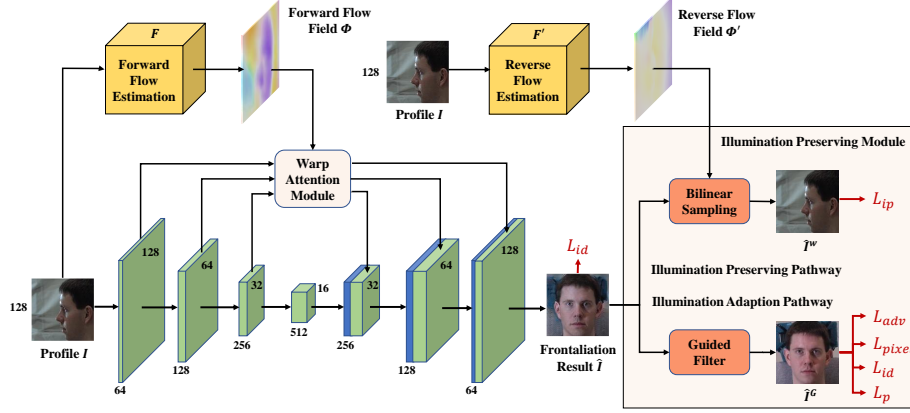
$F$
Forward Flow Estimation
Forward Flow Field $\Phi$
128
Profile $I$
$F'$
Reverse Flow Estimation
Reverse Flow Field $\Phi'$
Illumination Preserving Module
Warp Attention Module
Bilinear Sampling
$L_{ip}$
$\hat{I}^w$
128
64
32
16
32
64
128
$L_{id}$
128
Profile $I$
64
128
256
512
256
128
64
Frontaliation Result $\hat{I}$
Illumination Preserving Pathway
Illumination Adaption Pathway
Guided Filter
$\hat{I}^G$
$L_{adv}$
$L_{pixe}$
$L_{id}$
$L_p$